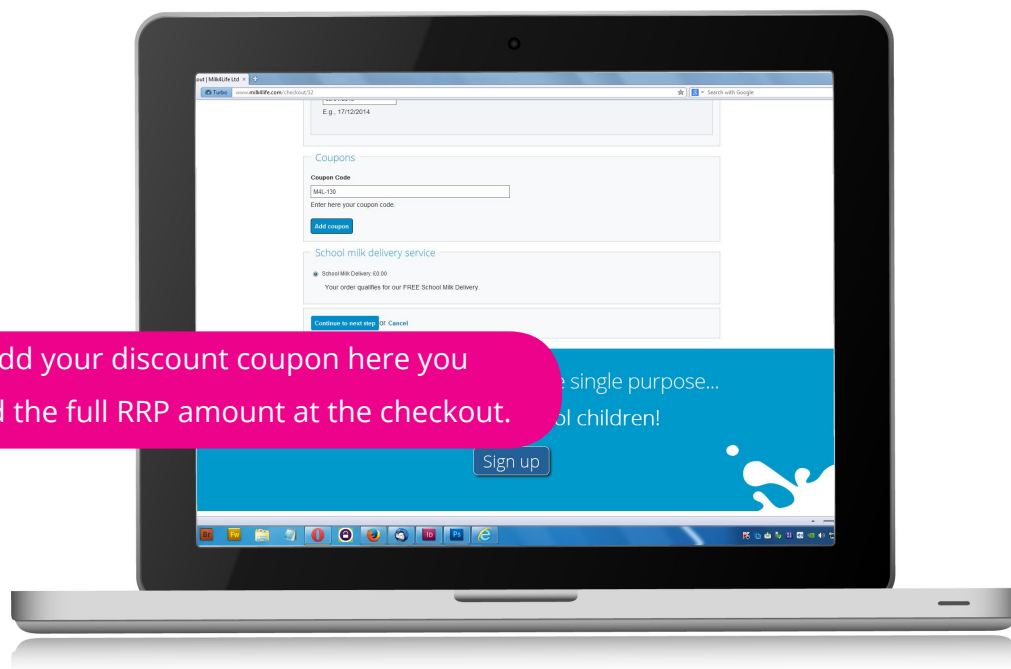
out | Milk4Life Ltd ×
Turbo www.milk4life.com/checkout/32
Search with Google

E.g., 17/12/2014

Coupons
Coupon Code
M4L-130
Enter here your coupon code.
Add coupon

School milk delivery service
School Milk Delivery: £0.00
Your order qualifies for our FREE School Milk Delivery.

Continue to next step or Cancel

dd your discount coupon here you
d the full RRP amount at the checkout.

e single purpose...
ol children!
Sign up